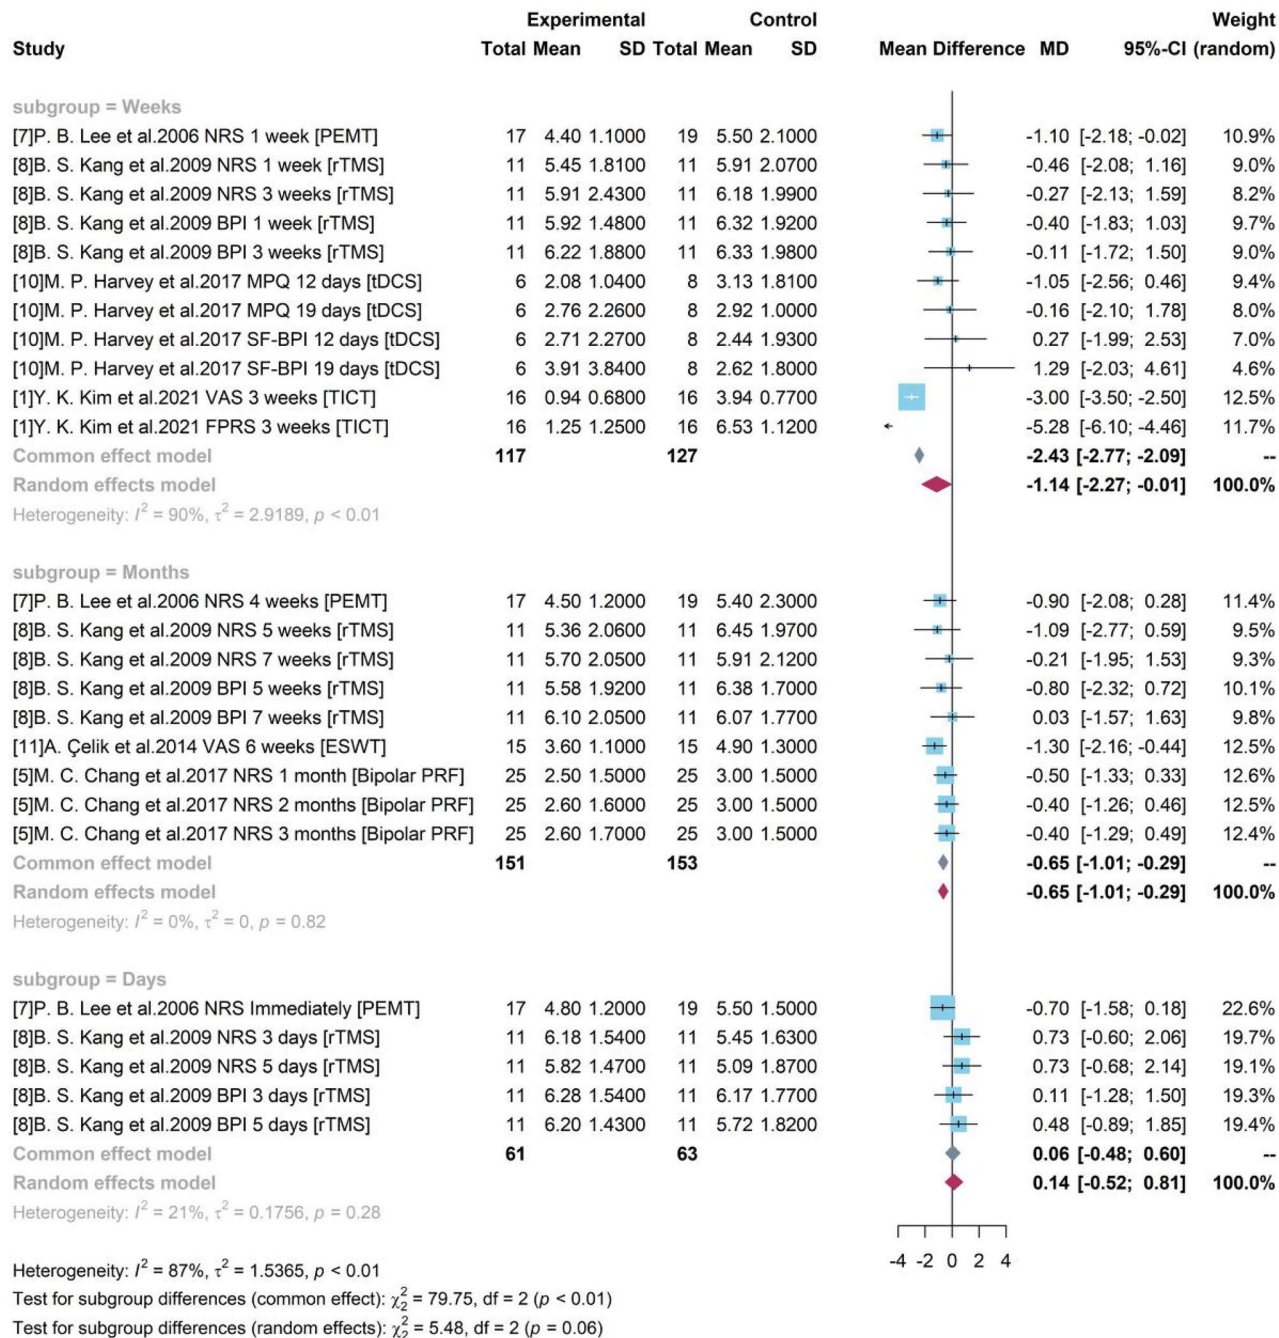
| Study | Experimental Total | Experimental Mean | Experimental SD | Control Total | Control Mean | Control SD | Mean Difference | MD | 95%-CI | Weight (random) |
|---|---|---|---|---|---|---|---|---|---|---|
| subgroup = Weeks | | | | | | | | | | |
| [7]P. B. Lee et al.2006 NRS 1 week [PEMT] | 17 | 4.40 | 1.1000 | 19 | 5.50 | 2.1000 | | -1.10 | [-2.18; -0.02] | 10.9% |
| [8]B. S. Kang et al.2009 NRS 1 week [rTMS] | 11 | 5.45 | 1.8100 | 11 | 5.91 | 2.0700 | | -0.46 | [-2.08; 1.16] | 9.0% |
| [8]B. S. Kang et al.2009 NRS 3 weeks [rTMS] | 11 | 5.91 | 2.4300 | 11 | 6.18 | 1.9900 | | -0.27 | [-2.13; 1.59] | 8.2% |
| [8]B. S. Kang et al.2009 BPI 1 week [rTMS] | 11 | 5.92 | 1.4800 | 11 | 6.32 | 1.9200 | | -0.40 | [-1.83; 1.03] | 9.7% |
| [8]B. S. Kang et al.2009 BPI 3 weeks [rTMS] | 11 | 6.22 | 1.8800 | 11 | 6.33 | 1.9800 | | -0.11 | [-1.72; 1.50] | 9.0% |
| [10]M. P. Harvey et al.2017 MPQ 12 days [tDCS] | 6 | 2.08 | 1.0400 | 8 | 3.13 | 1.8100 | | -1.05 | [-2.56; 0.46] | 9.4% |
| [10]M. P. Harvey et al.2017 MPQ 19 days [tDCS] | 6 | 2.76 | 2.2600 | 8 | 2.92 | 1.0000 | | -0.16 | [-2.10; 1.78] | 8.0% |
| [10]M. P. Harvey et al.2017 SF-BPI 12 days [tDCS] | 6 | 2.71 | 2.2700 | 8 | 2.44 | 1.9300 | | 0.27 | [-1.99; 2.53] | 7.0% |
| [10]M. P. Harvey et al.2017 SF-BPI 19 days [tDCS] | 6 | 3.91 | 3.8400 | 8 | 2.62 | 1.8000 | | 1.29 | [-2.03; 4.61] | 4.6% |
| [1]Y. K. Kim et al.2021 VAS 3 weeks [TICT] | 16 | 0.94 | 0.6800 | 16 | 3.94 | 0.7700 | | -3.00 | [-3.50; -2.50] | 12.5% |
| [1]Y. K. Kim et al.2021 FPRS 3 weeks [TICT] | 16 | 1.25 | 1.2500 | 16 | 6.53 | 1.1200 | | -5.28 | [-6.10; -4.46] | 11.7% |
| Common effect model | 117 | | | 127 | | | | -2.43 | [-2.77; -2.09] | -- |
| Random effects model | | | | | | | | -1.14 | [-2.27; -0.01] | 100.0% |
| Heterogeneity: $I^2 = 90\%$, $\tau^2 = 2.9189$, $p < 0.01$ | | | | | | | | | | |
| subgroup = Months | | | | | | | | | | |
| [7]P. B. Lee et al.2006 NRS 4 weeks [PEMT] | 17 | 4.50 | 1.2000 | 19 | 5.40 | 2.3000 | | -0.90 | [-2.08; 0.28] | 11.4% |
| [8]B. S. Kang et al.2009 NRS 5 weeks [rTMS] | 11 | 5.36 | 2.0600 | 11 | 6.45 | 1.9700 | | -1.09 | [-2.77; 0.59] | 9.5% |
| [8]B. S. Kang et al.2009 NRS 7 weeks [rTMS] | 11 | 5.70 | 2.0500 | 11 | 5.91 | 2.1200 | | -0.21 | [-1.95; 1.53] | 9.3% |
| [8]B. S. Kang et al.2009 BPI 5 weeks [rTMS] | 11 | 5.58 | 1.9200 | 11 | 6.38 | 1.7000 | | -0.80 | [-2.32; 0.72] | 10.1% |
| [8]B. S. Kang et al.2009 BPI 7 weeks [rTMS] | 11 | 6.10 | 2.0500 | 11 | 6.07 | 1.7700 | | 0.03 | [-1.57; 1.63] | 9.8% |
| [11]A. Çelik et al.2014 VAS 6 weeks [ESWT] | 15 | 3.60 | 1.1000 | 15 | 4.90 | 1.3000 | | -1.30 | [-2.16; -0.44] | 12.5% |
| [5]M. C. Chang et al.2017 NRS 1 month [Bipolar PRF] | 25 | 2.50 | 1.5000 | 25 | 3.00 | 1.5000 | | -0.50 | [-1.33; 0.33] | 12.6% |
| [5]M. C. Chang et al.2017 NRS 2 months [Bipolar PRF] | 25 | 2.60 | 1.6000 | 25 | 3.00 | 1.5000 | | -0.40 | [-1.26; 0.46] | 12.5% |
| [5]M. C. Chang et al.2017 NRS 3 months [Bipolar PRF] | 25 | 2.60 | 1.7000 | 25 | 3.00 | 1.5000 | | -0.40 | [-1.29; 0.49] | 12.4% |
| Common effect model | 151 | | | 153 | | | | -0.65 | [-1.01; -0.29] | -- |
| Random effects model | | | | | | | | -0.65 | [-1.01; -0.29] | 100.0% |
| Heterogeneity: $I^2 = 0\%$, $\tau^2 = 0$, $p = 0.82$ | | | | | | | | | | |
| subgroup = Days | | | | | | | | | | |
| [7]P. B. Lee et al.2006 NRS Immediately [PEMT] | 17 | 4.80 | 1.2000 | 19 | 5.50 | 1.5000 | | -0.70 | [-1.58; 0.18] | 22.6% |
| [8]B. S. Kang et al.2009 NRS 3 days [rTMS] | 11 | 6.18 | 1.5400 | 11 | 5.45 | 1.6300 | | 0.73 | [-0.60; 2.06] | 19.7% |
| [8]B. S. Kang et al.2009 NRS 5 days [rTMS] | 11 | 5.82 | 1.4700 | 11 | 5.09 | 1.8700 | | 0.73 | [-0.68; 2.14] | 19.1% |
| [8]B. S. Kang et al.2009 BPI 3 days [rTMS] | 11 | 6.28 | 1.5400 | 11 | 6.17 | 1.7700 | | 0.11 | [-1.28; 1.50] | 19.3% |
| [8]B. S. Kang et al.2009 BPI 5 days [rTMS] | 11 | 6.20 | 1.4300 | 11 | 5.72 | 1.8200 | | 0.48 | [-0.89; 1.85] | 19.4% |
| Common effect model | 61 | | | 63 | | | | 0.06 | [-0.48; 0.60] | -- |
| Random effects model | | | | | | | | 0.14 | [-0.52; 0.81] | 100.0% |
| Heterogeneity: $I^2 = 21\%$, $\tau^2 = 0.1756$, $p = 0.28$ | | | | | | | | | | |

-4 -2 0 2 4

Heterogeneity: $I^2 = 87\%$, $\tau^2 = 1.5365$, $p < 0.01$
Test for subgroup differences (common effect): $\chi^2_2 = 79.75$, df = 2 ($p < 0.01$)
Test for subgroup differences (random effects): $\chi^2_2 = 5.48$, df = 2 ($p = 0.06$)